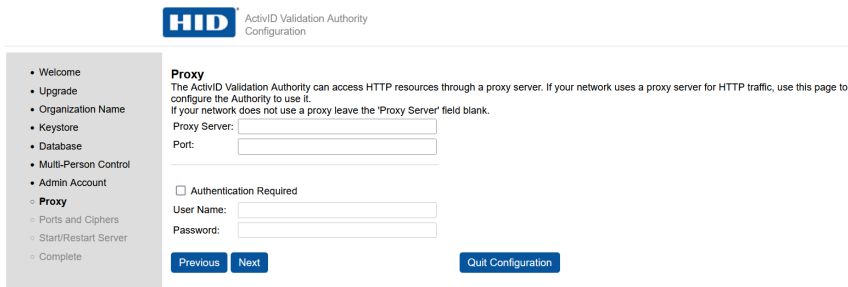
HID®

ActivID Validation Authority
Configuration

- Welcome
- Upgrade
- Organization Name
- Keystore
- Database
- Multi-Person Control
- Admin Account
- Proxy
- Ports and Ciphers
- Start/Restart Server
- Complete

Proxy
The ActivID Validation Authority can access HTTP resources through a proxy server. If your network uses a proxy server for HTTP traffic, use this page to configure the Authority to use it.
If your network does not use a proxy leave the 'Proxy Server' field blank.

Proxy Server:
Port:

Authentication Required
User Name:
Password:

Previous Next Quit Configuration